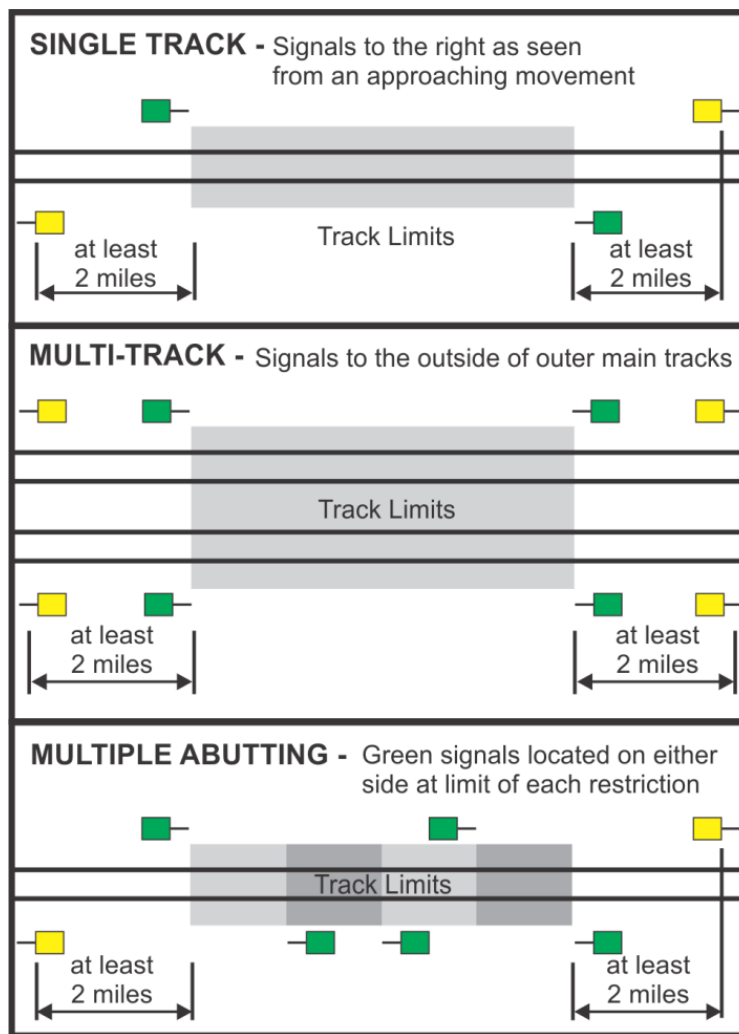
SINGLE TRACK - Signals to the right as seen from an approaching movement

Track Limits

at least 2 miles

at least 2 miles

MULTI-TRACK - Signals to the outside of outer main tracks

Track Limits

at least 2 miles

at least 2 miles

MULTIPLE ABUTTING - Green signals located on either side at limit of each restriction

Track Limits

at least 2 miles

at least 2 miles